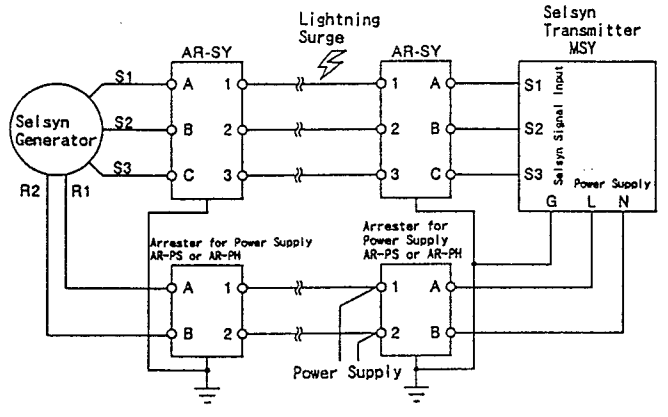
Lightning Surge

Selsyn Transmitter MSY

AR-SY

AR-SY

Selsyn Generator

S1
S2
S3

A 1
B 2
C 3

1 A
2 B
3 C

S1
S2
S3

Selsyn Signal Input

Power Supply

G L N

R2 R1

Arrester for Power Supply AR-PS or AR-PH

Arrester for Power Supply AR-PS or AR-PH

A 1
B 2

1 A
2 B

Power Supply